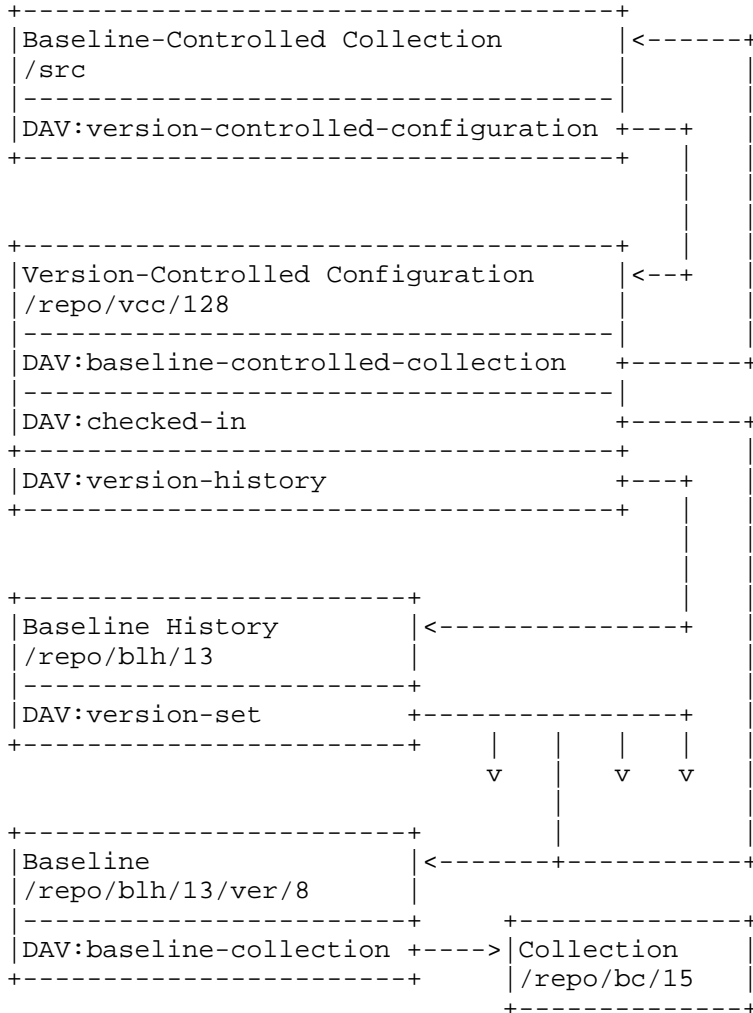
Baseline-Controlled Collection
/src

DAV:version-controlled-configuration

Version-Controlled Configuration
/repo/vcc/128

DAV:baseline-controlled-collection

DAV:checked-in

DAV:version-history

Baseline History
/repo/blh/13

DAV:version-set

v v v

Baseline
/repo/blh/13/ver/8

DAV:baseline-collection

Collection
/repo/bc/15